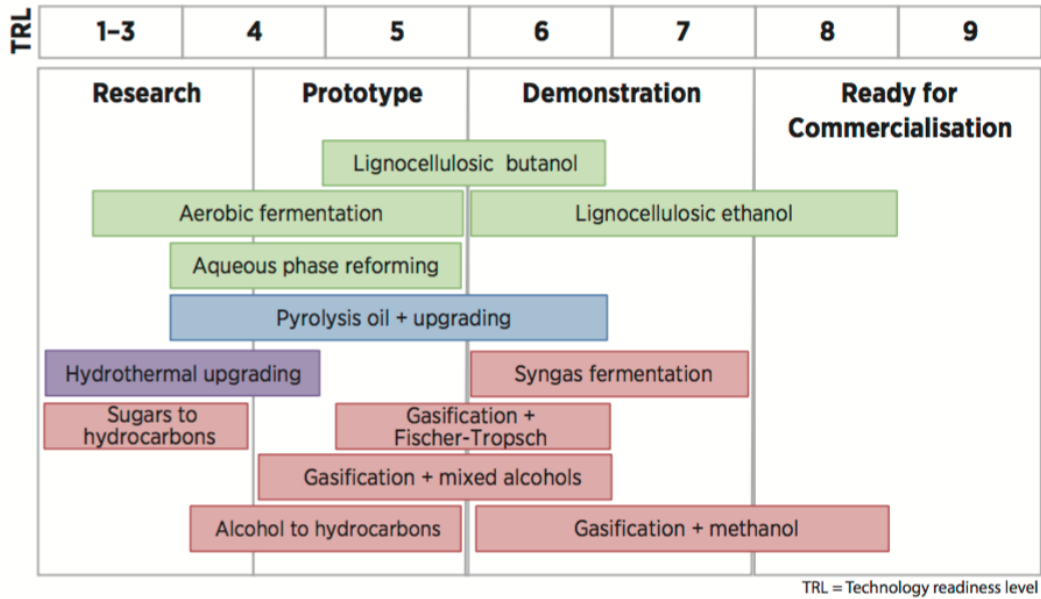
| TRL | 1–3 | 4 | 5 | 6 | 7 | 8 | 9 |
|---|---|---|---|---|---|---|---|

Research

Prototype

Demonstration

Ready for Commercialisation

Lignocellulosic butanol

Aerobic fermentation

Lignocellulosic ethanol

Aqueous phase reforming

Pyrolysis oil + upgrading

Hydrothermal upgrading

Syngas fermentation

Sugars to hydrocarbons

Gasification + Fischer-Tropsch

Gasification + mixed alcohols

Alcohol to hydrocarbons

Gasification + methanol

TRL = Technology readiness level